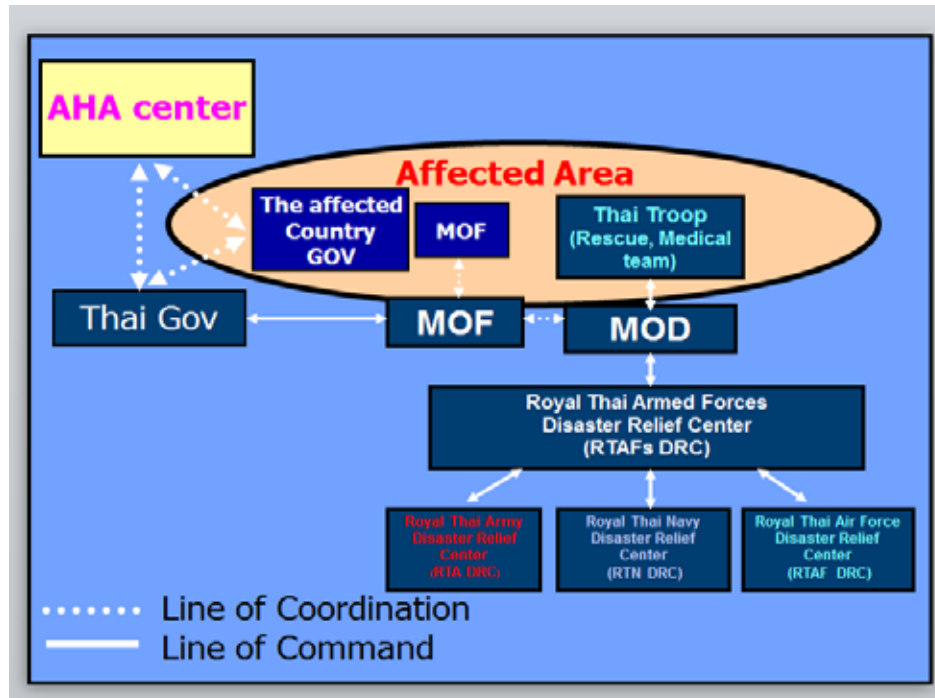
AHA center

Affected Area

The affected Country GOV

MOF

Thai Troop (Rescue, Medical team)

Thai Gov

MOF

MOD

Royal Thai Armed Forces Disaster Relief Center (RTAFs DRC)

Royal Thai Army Disaster Relief Center (RTA DRC)

Royal Thai Navy Disaster Relief Center (RTN DRC)

Royal Thai Air Force Disaster Relief Center (RTAF DRC)

Line of Coordination

Line of Command